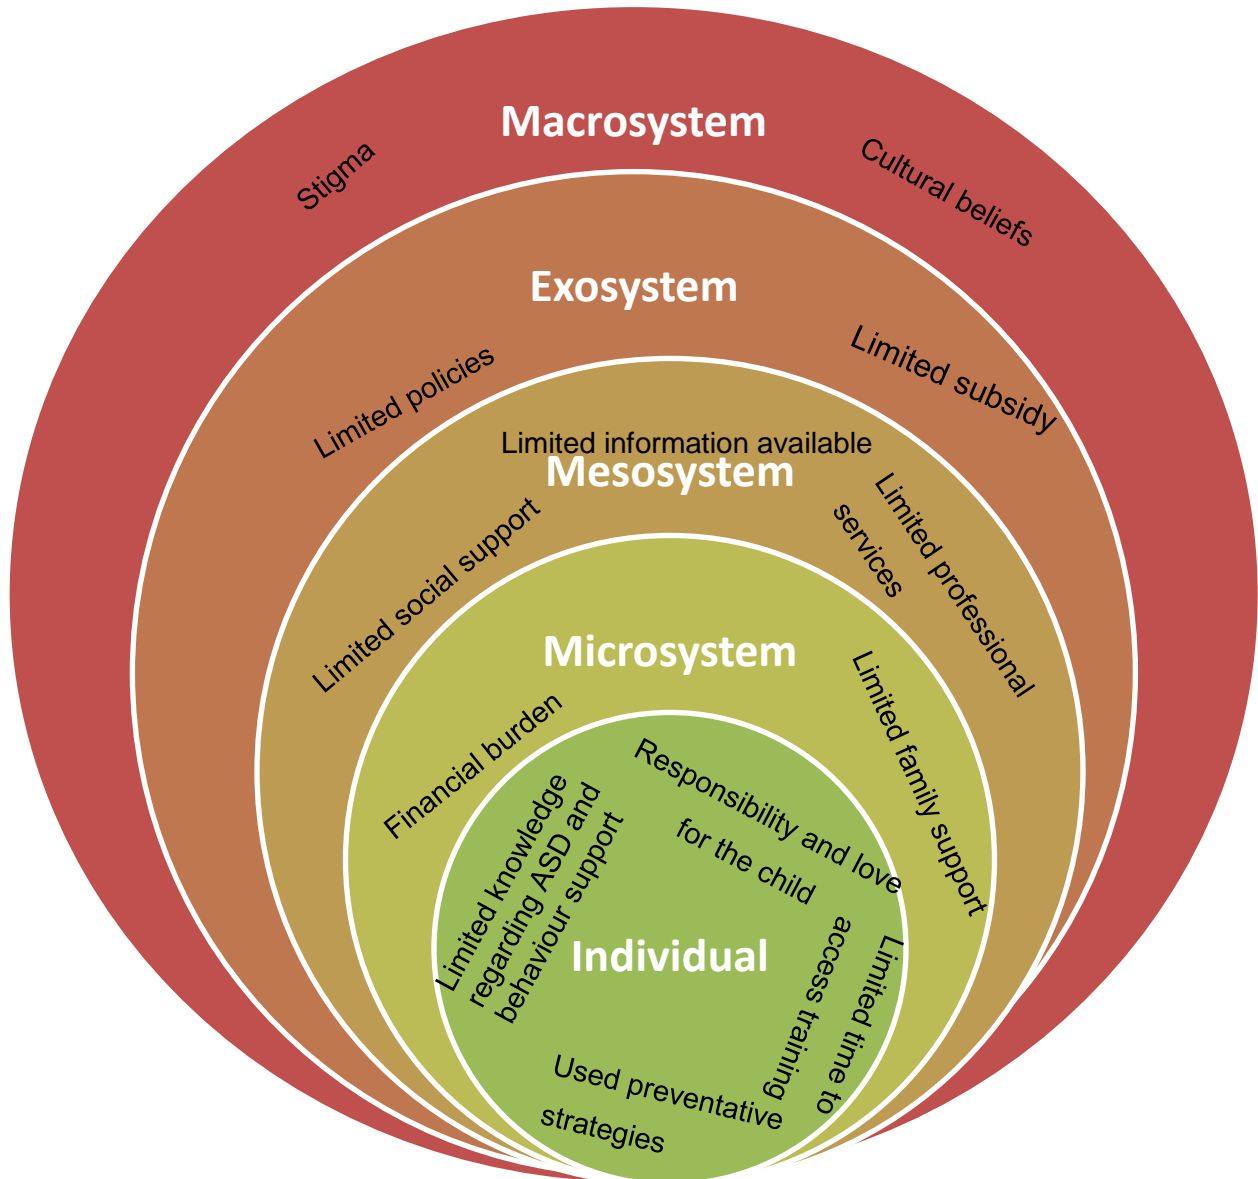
Macrosystem

Stigma

Cultural beliefs

Exosystem

Limited policies

Limited subsidy

Limited information available

Mesosystem

Limited social support

Limited professional services

Microsystem

Financial burden

Limited family support

Limited knowledge regarding ASD and behaviour support

Responsibility and love for the child

Individual

Limited time to access training

Used preventative strategies